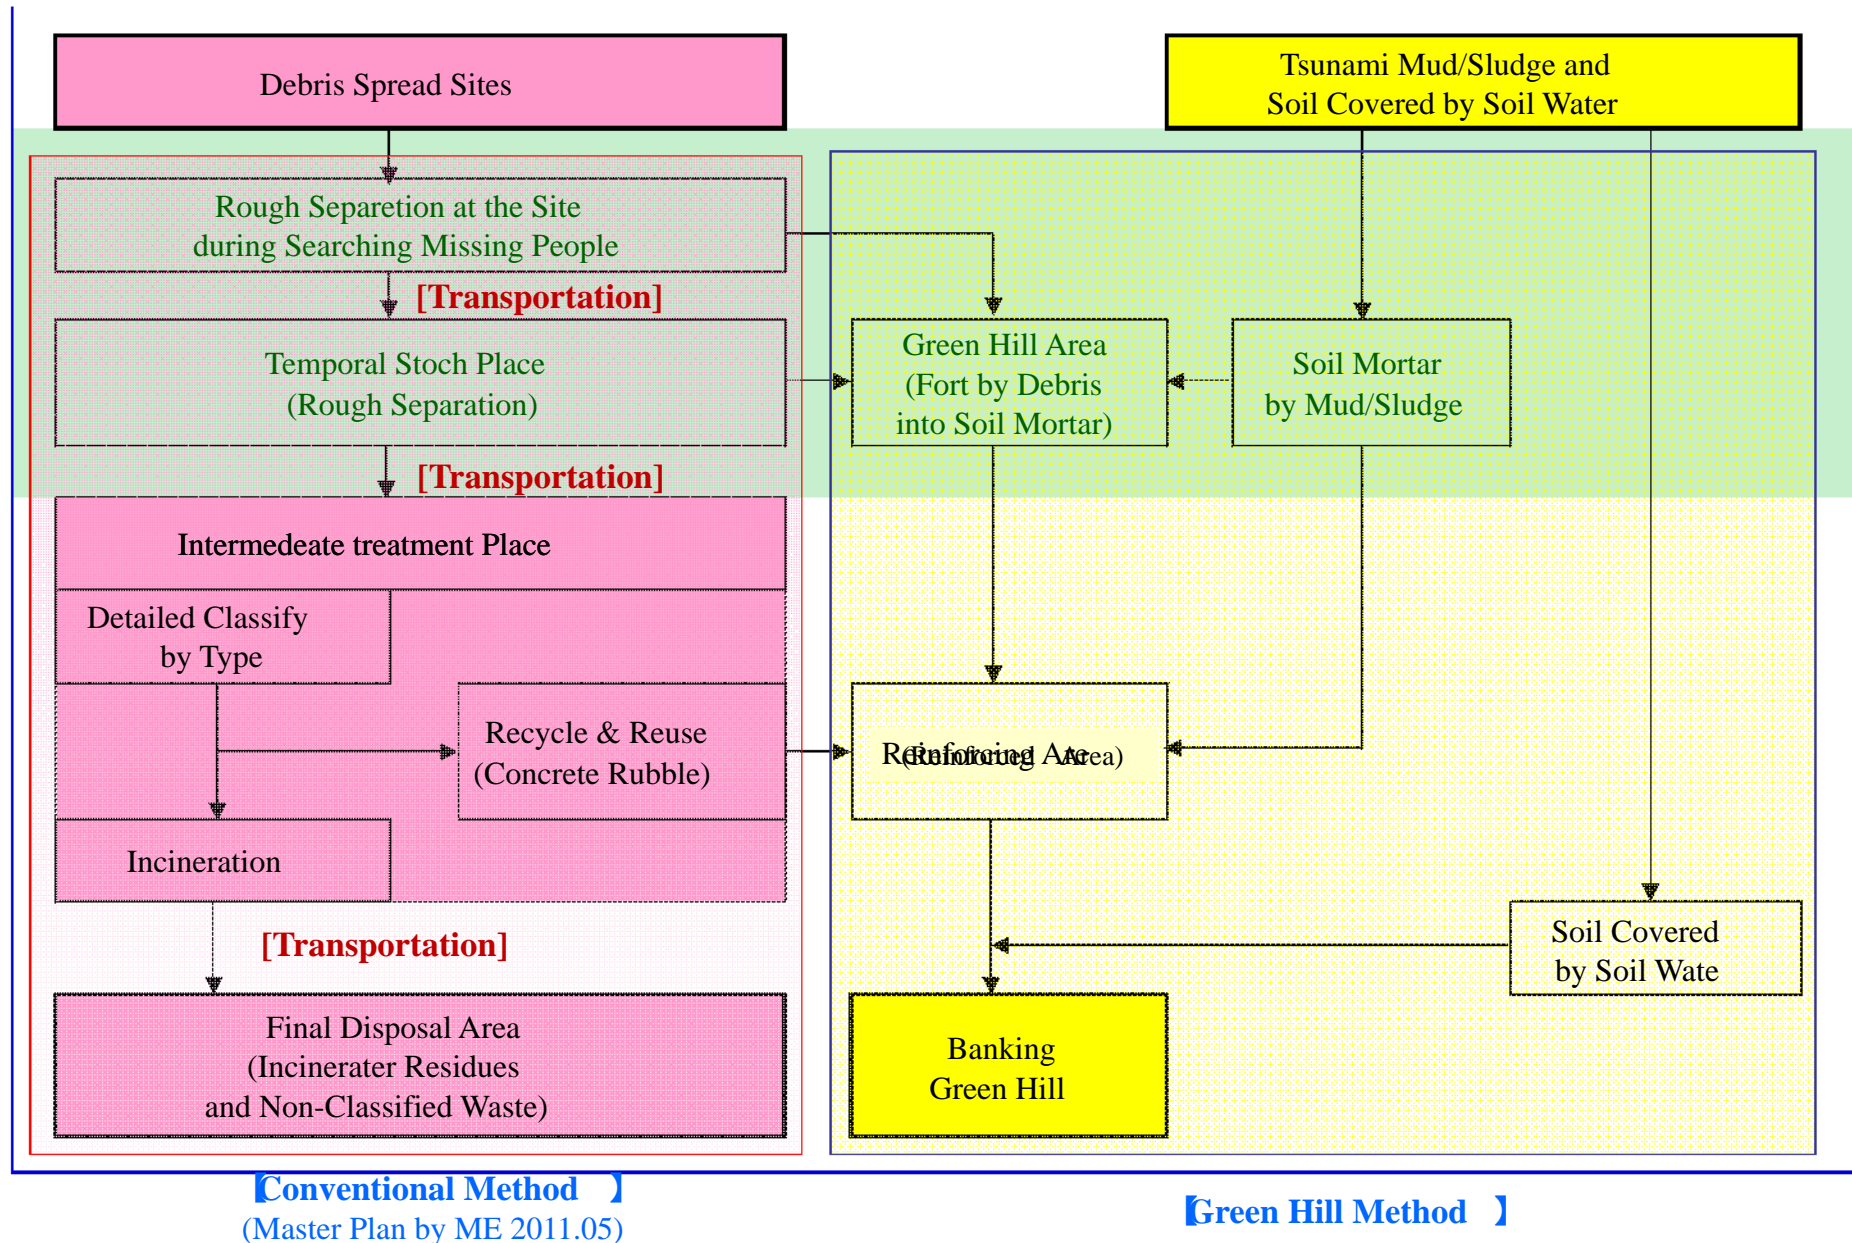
Debris Spread Sites

Tsunami Mud/Sludge and
Soil Covered by Soil Water

Rough Separetion at the Site
during Searching Missing People

[Transportation]

Temporal Stoch Place
(Rough Separation)

Green Hill Area
(Fort by Debris
into Soil Mortar)

Soil Mortar
by Mud/Sludge

[Transportation]

Intermedeate treatment Place

Detailed Classify
by Type

Recycle & Reuse
(Concrete Rubble)

Reinforcing Are (Reinforcing Area)

Incineration

[Transportation]

Soil Covered
by Soil Wate

Final Disposal Area
(Incinerater Residues
and Non-Classified Waste)

Banking
Green Hill

【Conventional Method 】
(Master Plan by ME 2011.05)

【Green Hill Method 】